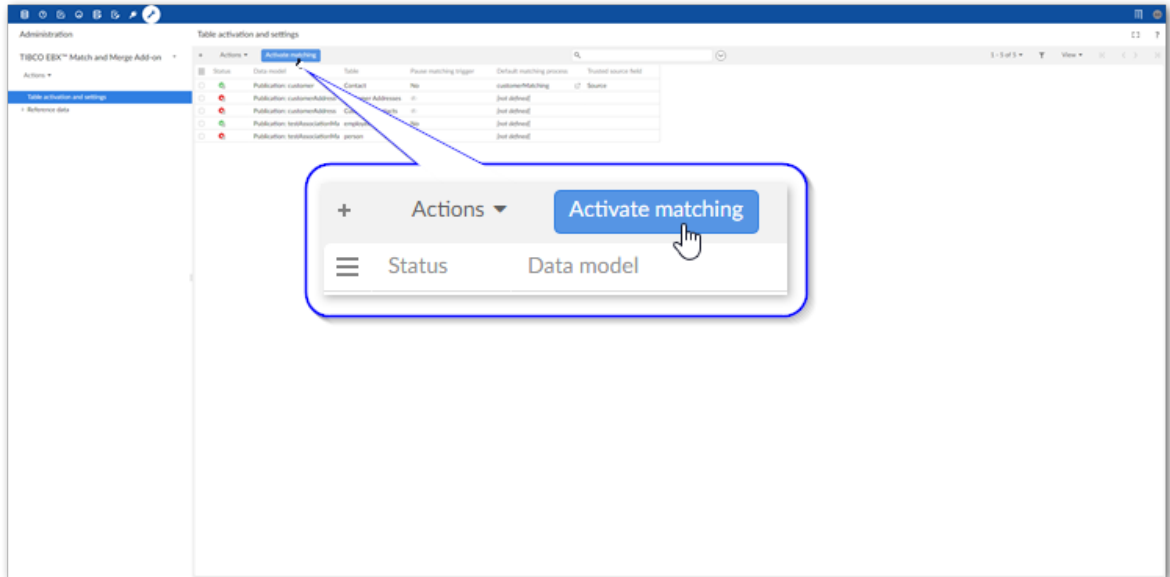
Administration

TIBCO EBX™ Match and Merge Add-on

Actions ▾

Table activation and settings

› Reference data

Table activation and settings

+ Actions ▾ Activate matching

1 - 5 of 5 ▾ View ▾

| Status | Data model | Table | Pause matching trigger | Default matching process | Trusted source field |
|---|---|---|---|---|---|
| | Publication: customer | Contact | No | customerMatching | Source |
| | Publication: customerAddress | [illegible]er Addresses | | [not defined] | |
| | Publication: customerAddress | C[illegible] | | [not defined] | |
| | Publication: testAssociationMo | employ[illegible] | No | [not defined] | |
| | Publication: testAssociationMo | person | | [not defined] | |

+ Actions ▾ Activate matching

Status Data model